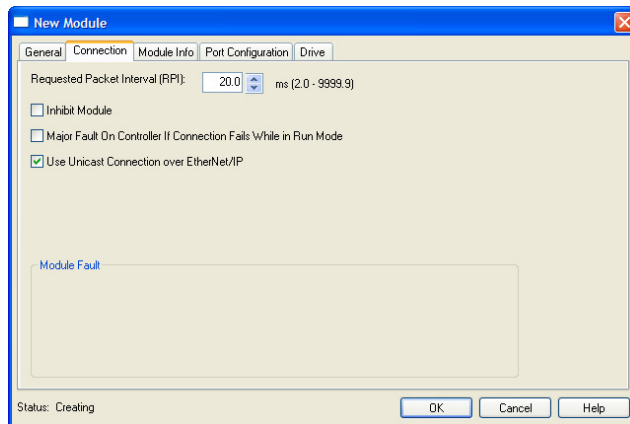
New Module

General | Connection | Module Info | Port Configuration | Drive

Requested Packet Interval (RPI): 20.0 ms (2.0 - 9999.9)

Inhibit Module

Major Fault On Controller If Connection Fails While in Run Mode

Use Unicast Connection over EtherNet/IP

Module Fault

Status: Creating

OK

Cancel

Help